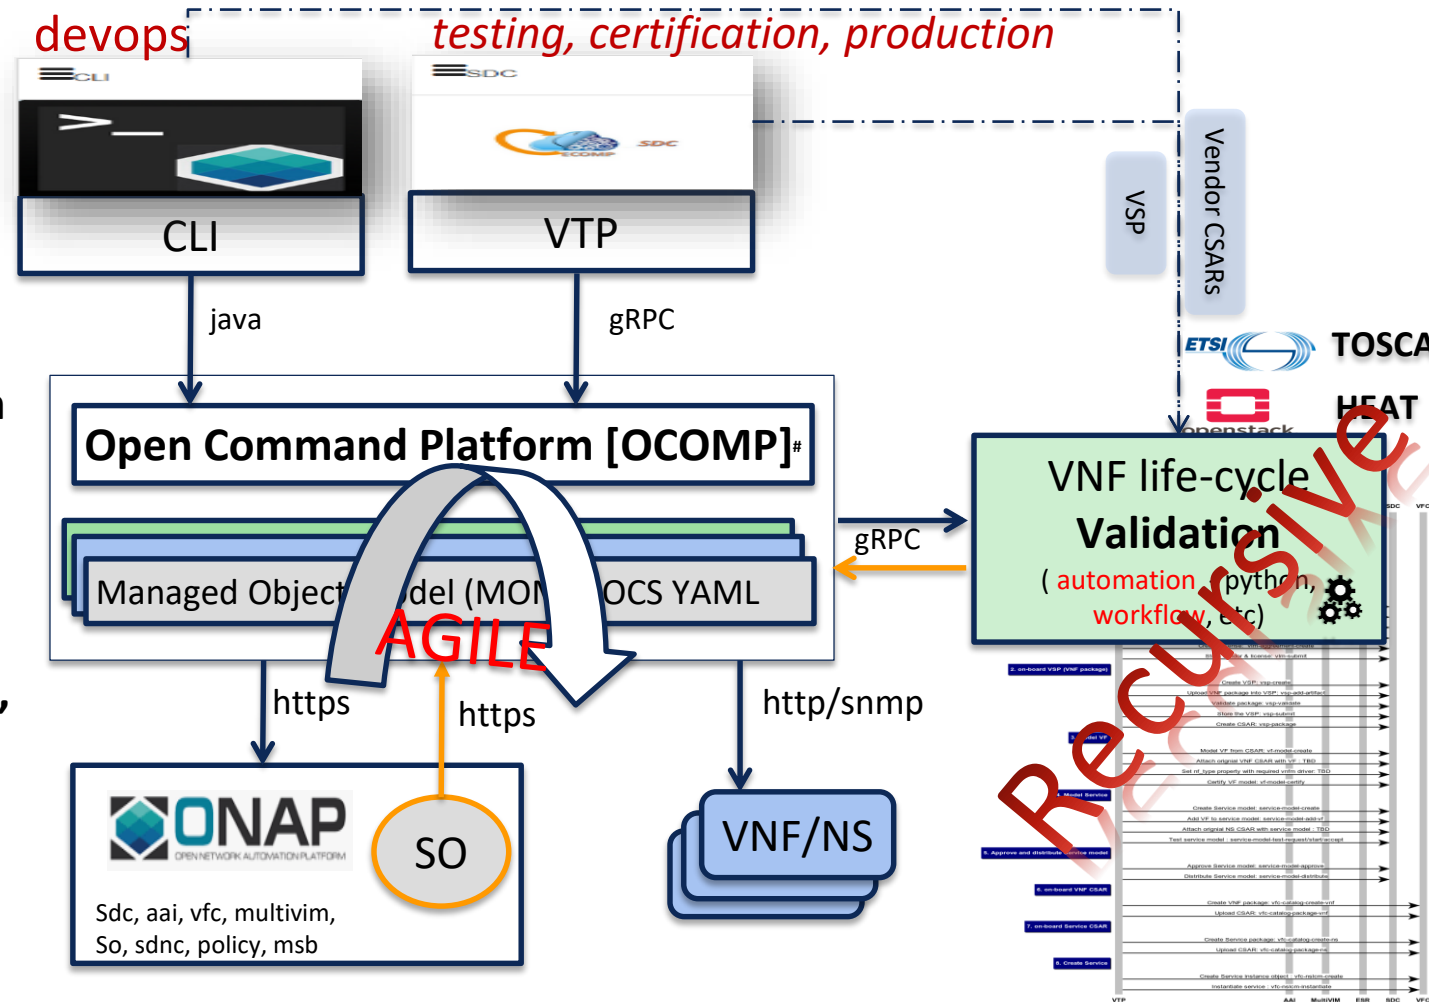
devops

testing, certification, production

CLI

SDC

ECOMP SDC

CLI

VTP

VSP

Vendor CSARs

java

gRPC

ETSI

TOSCA

HEAT

openstack

Open Command Platform [OCOMP]#

Managed Object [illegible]del (MO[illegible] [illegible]OCS YAML

AGILE

gRPC

VNF life-cycle

Validation

( automation, python, workflow, etc)

Recursive

https

https

http/snmp

ONAP

OPEN NETWORK AUTOMATION PLATFORM

SO

Sdc, aai, vfc, multivim, So, sdnc, policy, msb

VNF/NS